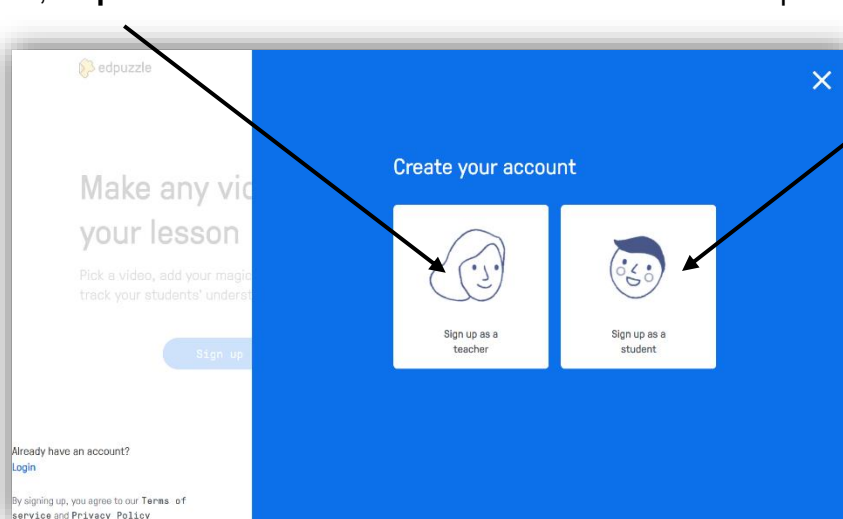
edpuzzle

Make any vic
your lesson

Pick a video, add your magic
track your students' underst

Sign up

Already have an account?
Login

By signing up, you agree to our Terms of service and Privacy Policy

Create your account

Sign up as a teacher

Sign up as a student